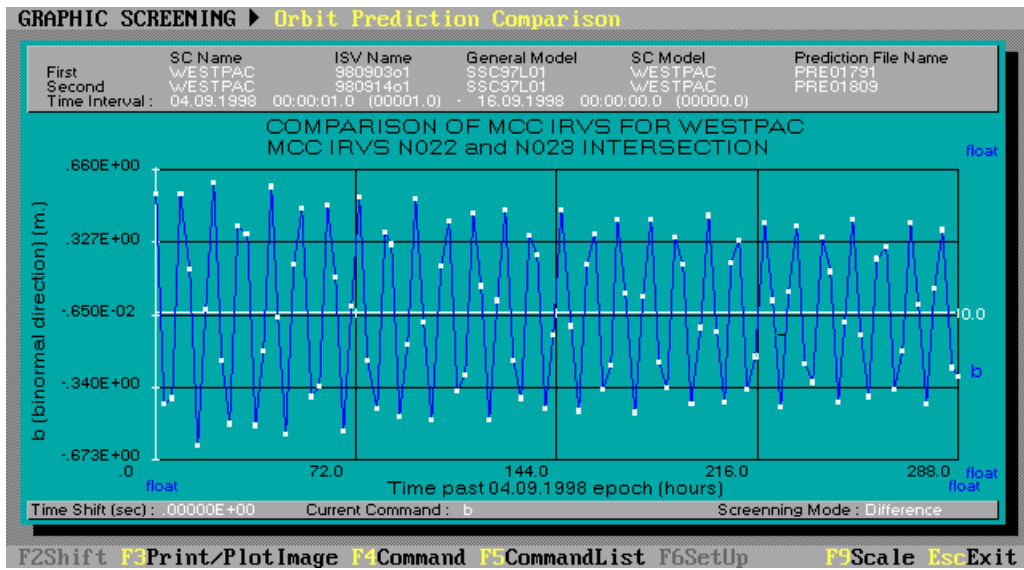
GRAPHIC SCREENING ▶ Orbit Prediction Comparison

| | SC Name | ISV Name | General Model | SC Model | Prediction File Name |
|---|---|---|---|---|---|
| First | WESTPAC | 980903o1 | SSC97L01 | WESTPAC | PRE01791 |
| Second | WESTPAC | 980914o1 | SSC97L01 | WESTPAC | PRE01809 |

Time Interval : 04.09.1998 00:00:01.0 (00001.0) - 16.09.1998 00:00:00.0 (00000.0)

COMPARISON OF MCC IRVS FOR WESTPAC
MCC IRVS N022 and N023 INTERSECTION

float

.660E+00
.327E+00
-.650E-02
-.340E+00
-.673E+00

b (binormal direction) (m.)

10.0

b

.0
float
72.0
144.0
216.0
288.0
float
float

Time past 04.09.1998 epoch (hours)

Time Shift (sec) : .00000E+00 Current Command : b Screenning Mode : Difference

F2Shift F3Print/PlotImage F4Command F5CommandList F6SetUp F9Scale EscExit